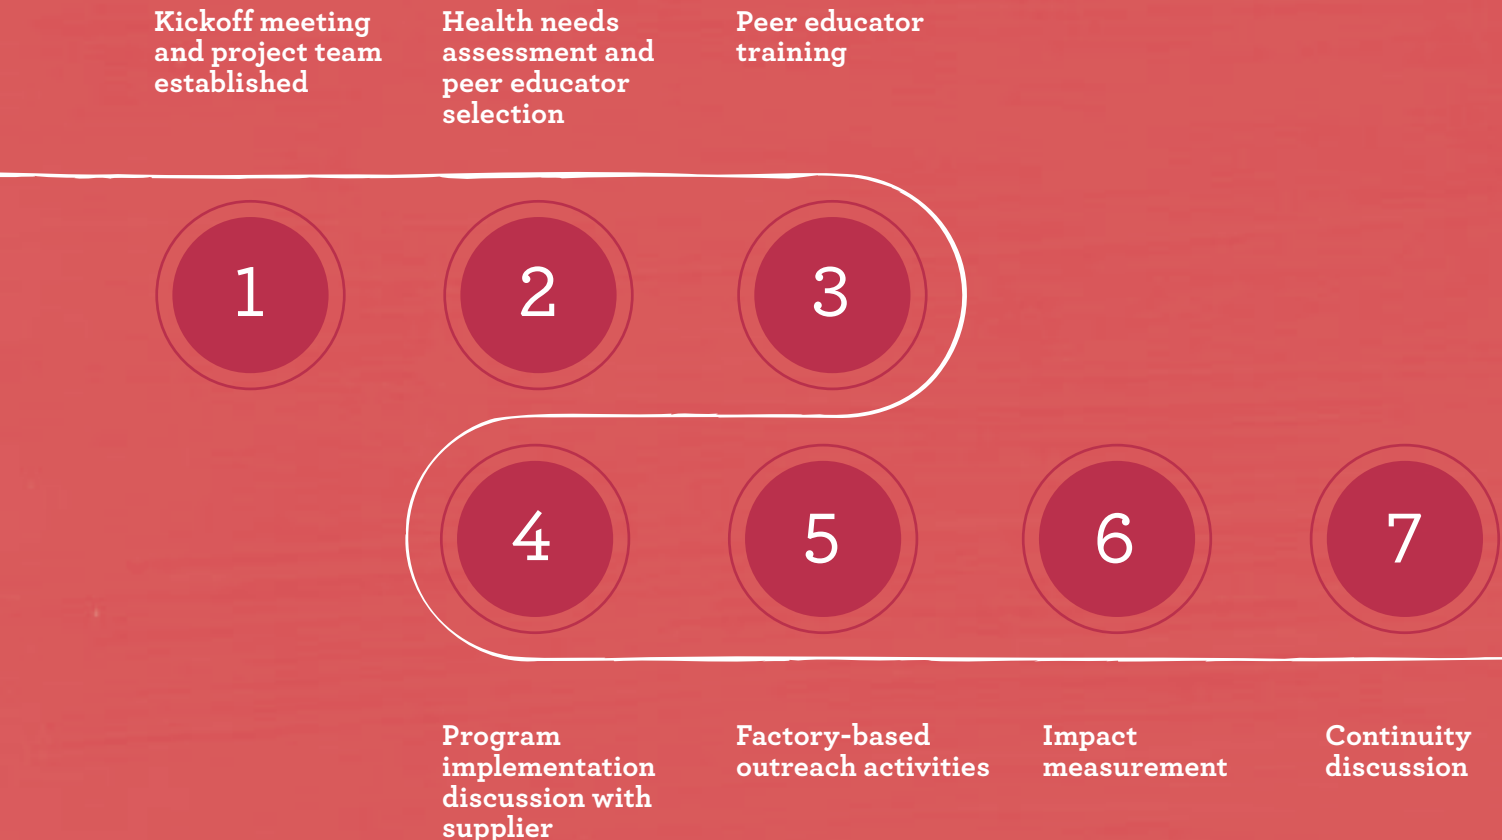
Kickoff meeting and project team established

Health needs assessment and peer educator selection

Peer educator training

1

2

3

4

5

6

7

Program implementation discussion with supplier

Factory-based outreach activities

Impact measurement

Continuity discussion